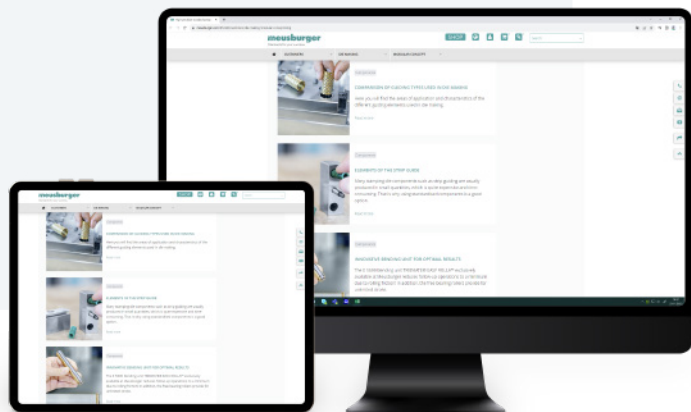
meusburger

SHOP

CATEGORIES

COMPARISON OF GUIDING TYPES USED IN DIE MAKING

Here you will find the areas of application and characteristics of the different guiding elements used in die making.

Read more

ELEMENTS OF THE STRIP GUIDE

INNOVATIVE BENDING UNIT FOR OPTIMAL RESULTS

meusburger

COMPARISON OF GUIDING TYPES USED IN DIE MAKING

ELEMENTS OF THE STRIP GUIDE

INNOVATIVE BENDING UNIT FOR OPTIMAL RESULTS